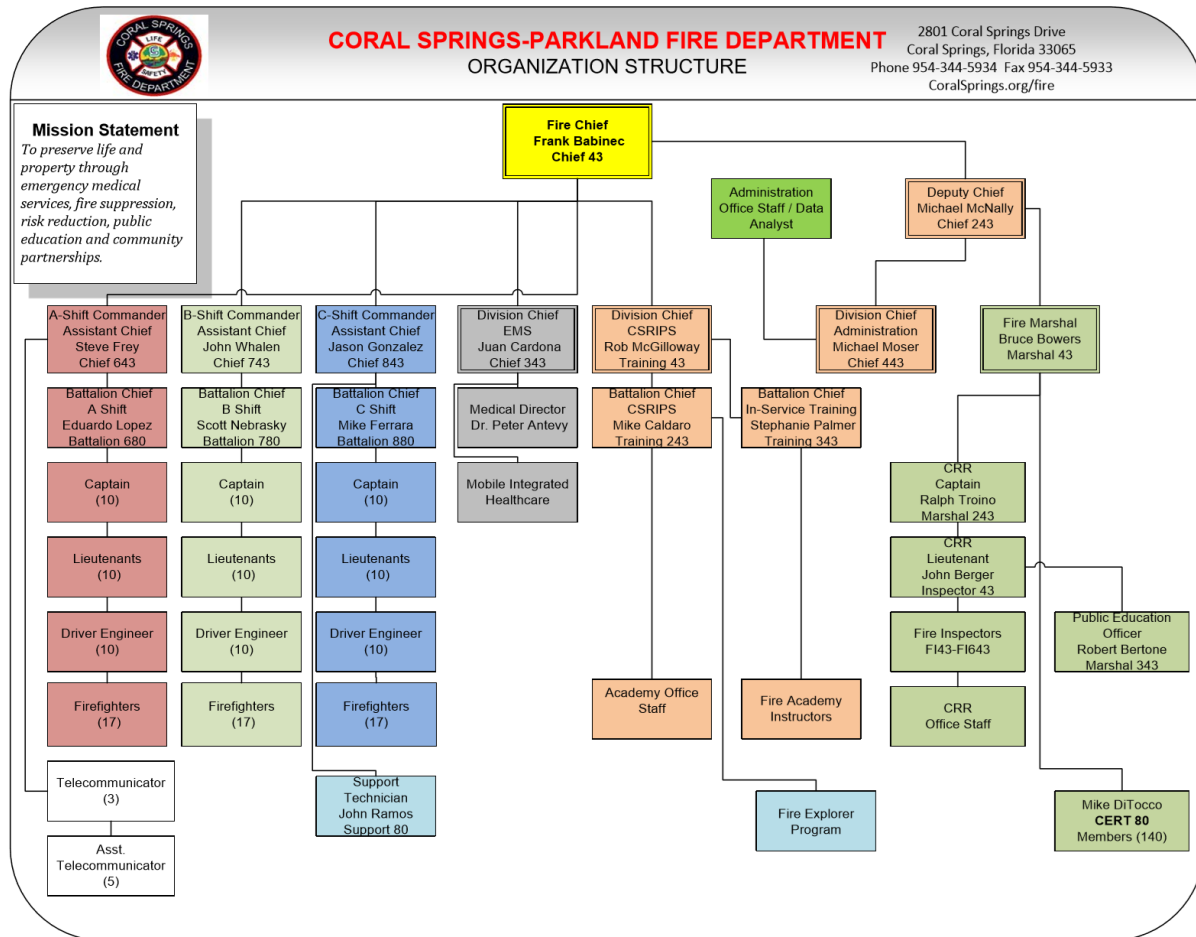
CORAL SPRINGS LIFE SAFETY FIRE DEPARTMENT

CORAL SPRINGS-PARKLAND FIRE DEPARTMENT
ORGANIZATION STRUCTURE

2801 Coral Springs Drive
Coral Springs, Florida 33065
Phone 954-344-5934 Fax 954-344-5933
CoralSprings.org/fire

Mission Statement
To preserve life and property through emergency medical services, fire suppression, risk reduction, public education and community partnerships.

Fire Chief
Frank Babinec
Chief 43

Administration
Office Staff / Data Analyst

Deputy Chief
Michael McNally
Chief 243

A-Shift Commander
Assistant Chief
Steve Frey
Chief 643

B-Shift Commander
Assistant Chief
John Whalen
Chief 743

C-Shift Commander
Assistant Chief
Jason Gonzalez
Chief 843

Division Chief
EMS
Juan Cardona
Chief 343

Division Chief
CSRIPS
Rob McGilloway
Training 43

Division Chief
Administration
Michael Moser
Chief 443

Fire Marshal
Bruce Bowers
Marshal 43

Battalion Chief
A Shift
Eduardo Lopez
Battalion 680

Battalion Chief
B Shift
Scott Nebrasky
Battalion 780

Battalion Chief
C Shift
Mike Ferrara
Battalion 880

Medical Director
Dr. Peter Antevy

Battalion Chief
CSRIPS
Mike Caldaro
Training 243

Battalion Chief
In-Service Training
Stephanie Palmer
Training 343

Mobile Integrated Healthcare

CRR
Captain
Ralph Troino
Marshal 243

Captain
(10)

Captain
(10)

Captain
(10)

Lieutenants
(10)

Lieutenants
(10)

Lieutenants
(10)

CRR
Lieutenant
John Berger
Inspector 43

Driver Engineer
(10)

Driver Engineer
(10)

Driver Engineer
(10)

Fire Inspectors
FI43-FI643

Public Education Officer
Robert Bertone
Marshal 343

Firefighters
(17)

Firefighters
(17)

Firefighters
(17)

Academy Office Staff

Fire Academy Instructors

CRR
Office Staff

Telecommunicator
(3)

Support Technician
John Ramos
Support 80

Fire Explorer Program

Mike DiTocco
CERT 80
Members (140)

Asst. Telecommunicator
(5)